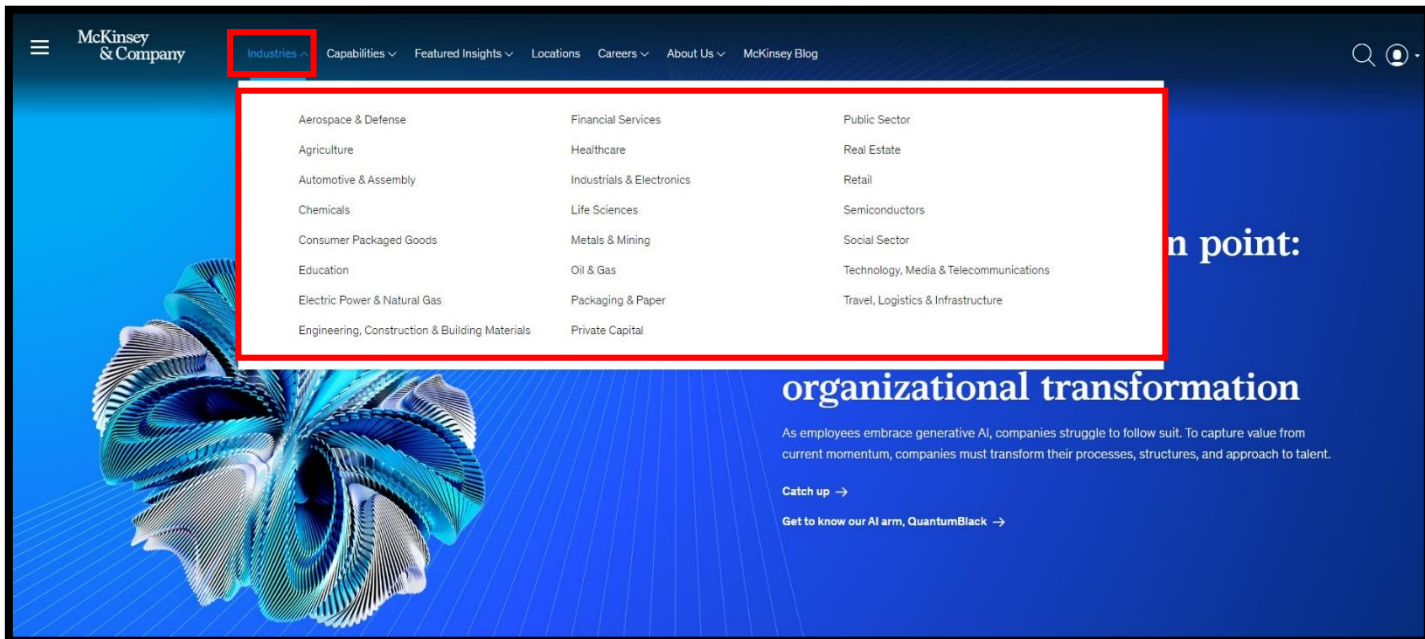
McKinsey & Company

Industries Capabilities Featured Insights Locations Careers About Us McKinsey Blog

Aerospace & Defense
Agriculture
Automotive & Assembly
Chemicals
Consumer Packaged Goods
Education
Electric Power & Natural Gas
Engineering, Construction & Building Materials

Financial Services
Healthcare
Industrials & Electronics
Life Sciences
Metals & Mining
Oil & Gas
Packaging & Paper
Private Capital

Public Sector
Real Estate
Retail
Semiconductors
Social Sector
Technology, Media & Telecommunications
Travel, Logistics & Infrastructure

n point:

organizational transformation

As employees embrace generative AI, companies struggle to follow suit. To capture value from current momentum, companies must transform their processes, structures, and approach to talent.

Catch up →

Get to know our AI arm, QuantumBlack →